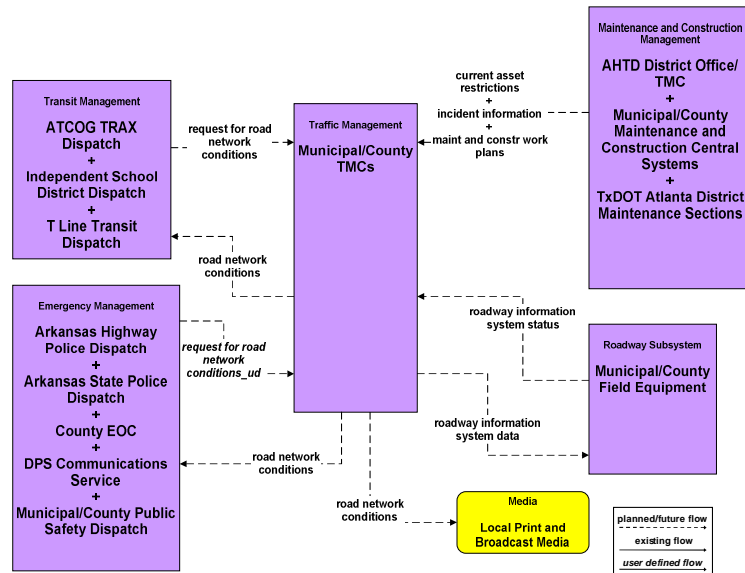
Transit Management

ATCOG TRAX Dispatch
+
Independent School District Dispatch
+
T Line Transit Dispatch

request for road network conditions

Traffic Management

Municipal/County TMCs

current asset restrictions
+
incident information
+
maint and constr work plans

Maintenance and Construction Management

AHTD District Office/ TMC
+
Municipal/County Maintenance and Construction Central Systems
+
TxDOT Atlanta District Maintenance Sections

road network conditions

Emergency Management

Arkansas Highway Police Dispatch
+
Arkansas State Police Dispatch
+
County EOC
+
DPS Communications Service
+
Municipal/County Public Safety Dispatch

request for road network conditions_ud

roadway information system status

Roadway Subsystem

Municipal/County Field Equipment

roadway information system data

road network conditions

road network conditions

Media

Local Print and Broadcast Media

planned/future flow
existing flow
user defined flow